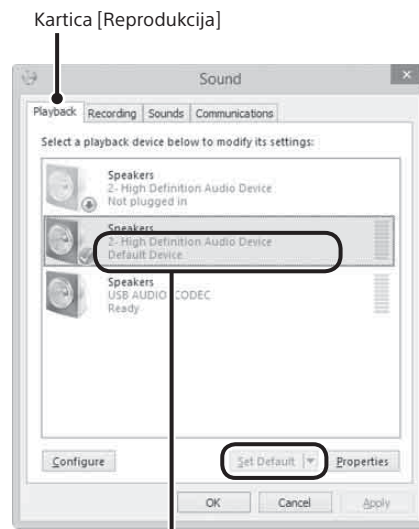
Kartica [Reprodukcija]

Sound

Playback Recording Sounds Communications

Select a playback device below to modify its settings:

Speakers
2- High Definition Audio Device
Not plugged in

Speakers
2- High Definition Audio Device
Default Device

Speakers
USB AUDIO CODEC
Ready

Configure

Set Default

Properties

OK Cancel Apply